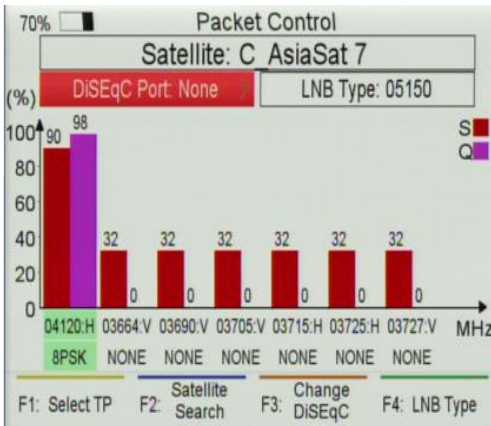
70% Packet Control

Satellite: C_AsiaSat 7

DiSEqC Port: None | LNB Type: 05150

(%)

100 90 98

80

60

40

20

0

S
Q

32 0 32 0 32 0 32 0 32 0 32 0

04120:H 03664:V 03690:V 03705:V 03715:H 03725:H 03727:V MHz

8PSK NONE NONE NONE NONE NONE NONE

F1: Select TP F2: Satellite Search F3: Change DiSEqC F4: LNB Type